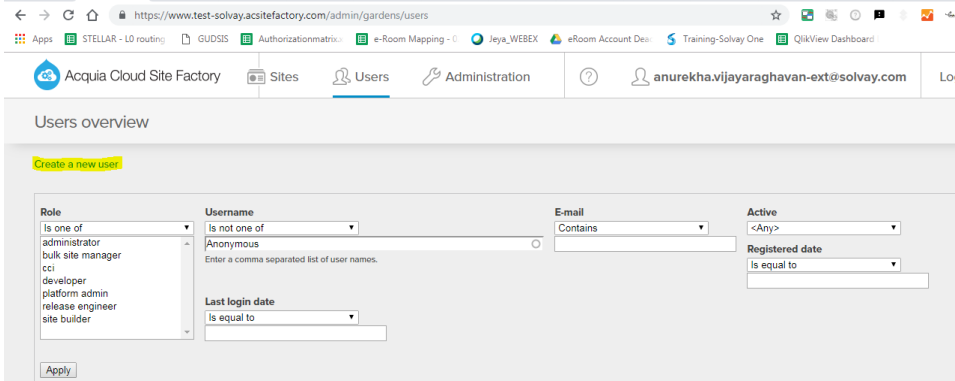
https://www.test-solvay.acsitefactory.com/admin/gardens/users

Apps STELLAR - L0 routing GUDSIS Authorizationmatrix e-Room Mapping - 0 Jeya_WEBEX eRoom Account Dea Training-Solvay One QlikView Dashboard

Acquia Cloud Site Factory Sites Users Administration anurekha.vijayaraghavan-ext@solvay.com Lo

Users overview

Create a new user

Role
Is one of
administrator
bulk site manager
cci
developer
platform admin
release engineer
site builder

Username
Is not one of
Anonymous
Enter a comma separated list of user names.

E-mail
Contains

Active
<Any>

Registered date
Is equal to

Last login date
Is equal to

Apply